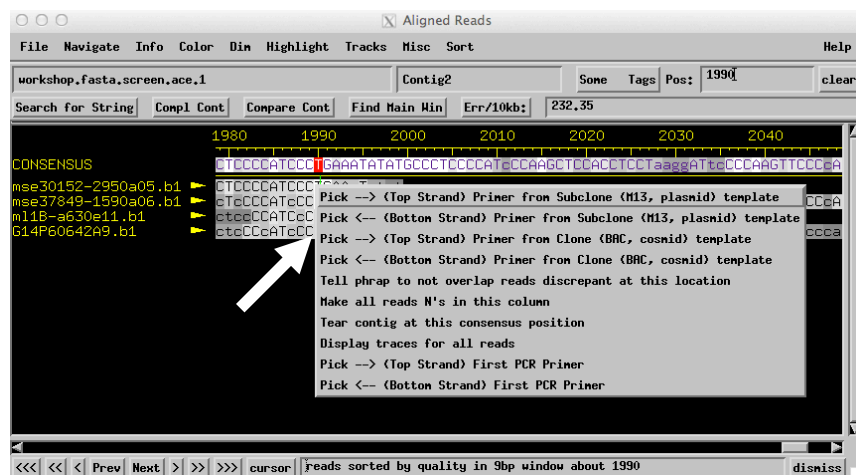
Aligned Reads

File Navigate Info Color Dim Highlight Tracks Misc Sort Help

workshop.fasta.screen.ace.1 | Contig2 | Some | Tags | Pos: 1990 | clear

Search for String | Compl Cont | Compare Cont | Find Main Win | Err/10kb: | 232.35

1980 1990 2000 2010 2020 2030 2040

CONSENSUS CTCCCCATCCCTGAAATATATGCCCTCCCCATcCCAAGCTCCACCTCCTaaggATtcCCCAAGTTCCCcA

mse30152-2950a05.b1 CTCCCCATCCC
mse37849-1590a06.b1 cTcCCCATcCC CCcA
ml1B-a630e11.b1 ctccCCATcC
G14P60642A9.b1 ctcCCcAtcC ccca

Pick --> (Top Strand) Primer from Subclone (M13, plasmid) template
Pick <-- (Bottom Strand) Primer from Subclone (M13, plasmid) template
Pick --> (Top Strand) Primer from Clone (BAC, cosmid) template
Pick <-- (Bottom Strand) Primer from Clone (BAC, cosmid) template
Tell phrap to not overlap reads discrepant at this location
Make all reads N's in this column
Tear contig at this consensus position
Display traces for all reads
Pick --> (Top Strand) First PCR Primer
Pick <-- (Bottom Strand) First PCR Primer

<<< << < Prev Next > >> >>> cursor reads sorted by quality in 9bp window about 1990 dismiss